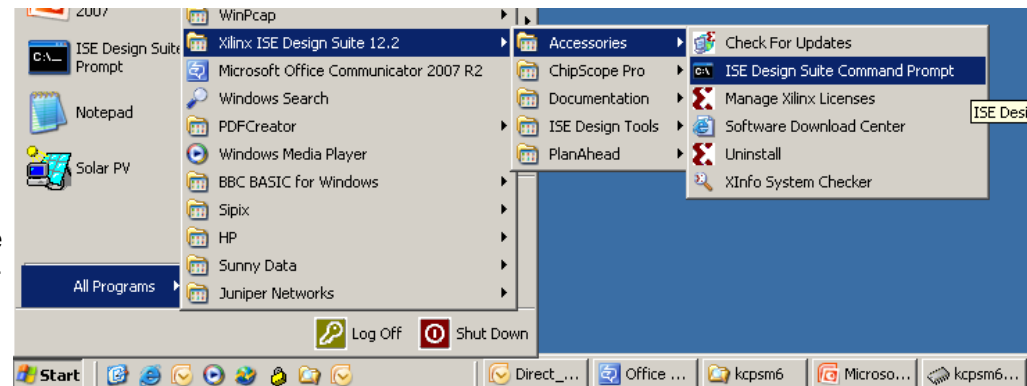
2007

ISE Design Suite Prompt

Notepad

Solar PV

All Programs

WinPcap
Xilinx ISE Design Suite 12.2
Microsoft Office Communicator 2007 R2
Windows Search
PDFCreator
Windows Media Player
BBC BASIC for Windows
Sipix
HP
Sunny Data
Juniper Networks

Accessories
ChipScope Pro
Documentation
ISE Design Tools
PlanAhead

Check For Updates
ISE Design Suite Command Prompt
Manage Xilinx Licenses
Software Download Center
Uninstall
XInfo System Checker

ISE Desi

Log Off
Shut Down

Start
Direct_...
Office ...
kcpsm6
Microso...
kcpsm6...